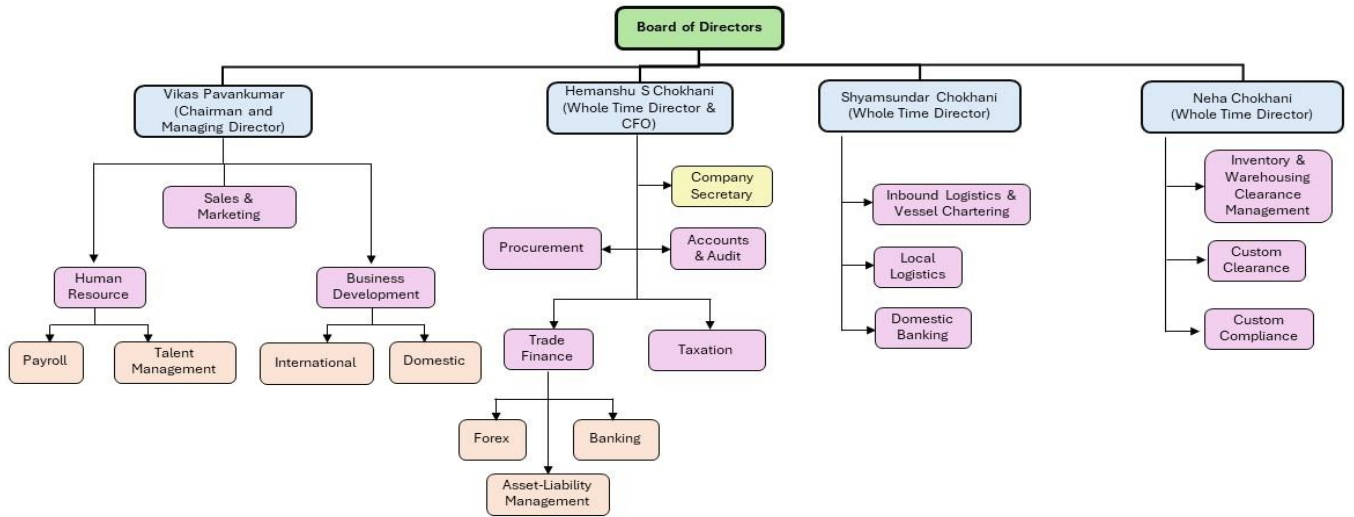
Board of Directors

Vikas Pavankumar (Chairman and Managing Director)

Sales & Marketing

Human Resource

Business Development

Payroll

Talent Management

International

Domestic

Hemanshu S Chokhani (Whole Time Director & CFO)

Company Secretary

Procurement

Accounts & Audit

Trade Finance

Taxation

Forex

Banking

Asset-Liability Management

Shyamsundar Chokhani (Whole Time Director)

Inbound Logistics & Vessel Chartering

Local Logistics

Domestic Banking

Neha Chokhani (Whole Time Director)

Inventory & Warehousing Clearance Management

Custom Clearance

Custom Compliance